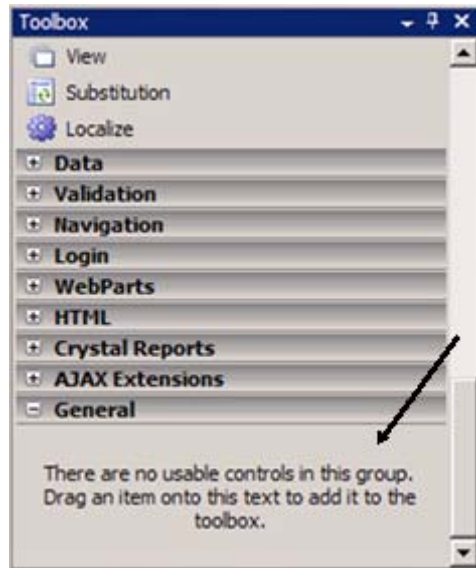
Toolbox

View

Substitution

Localize

Data

Validation

Navigation

Login

WebParts

HTML

Crystal Reports

AJAX Extensions

General

There are no usable controls in this group. Drag an item onto this text to add it to the toolbox.